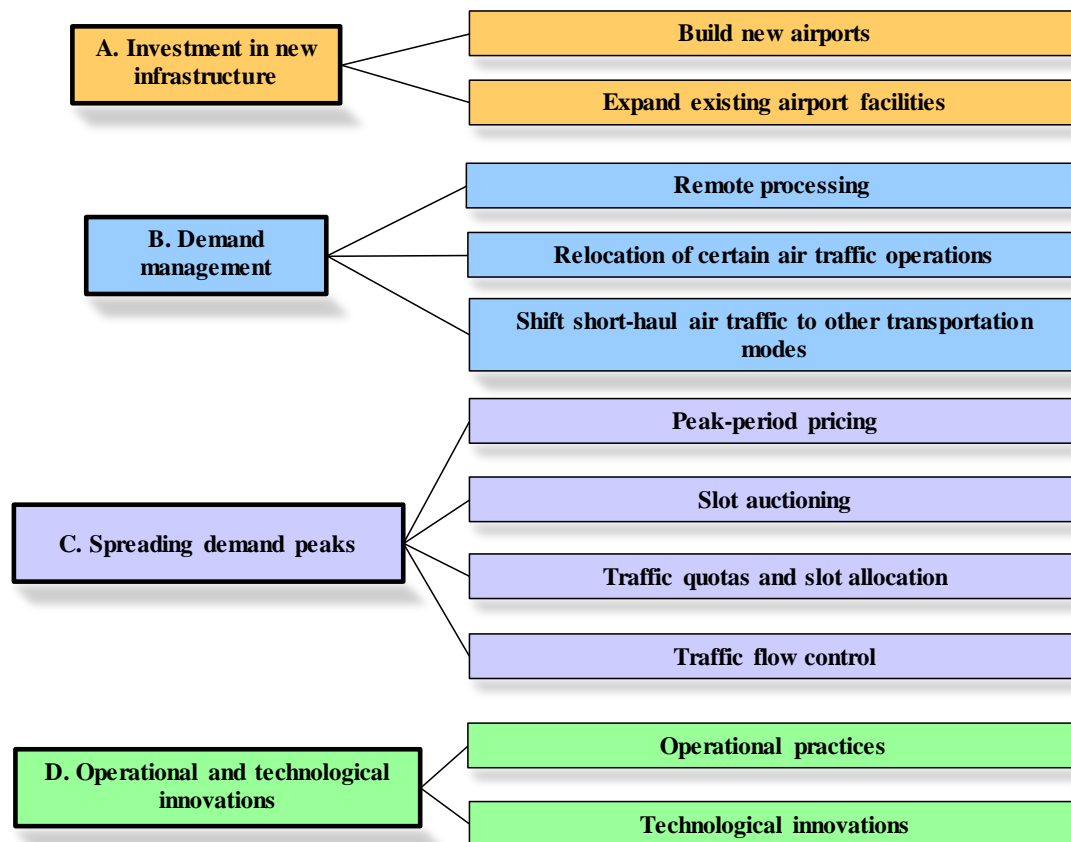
A. Investment in new infrastructure

Build new airports

Expand existing airport facilities

B. Demand management

Remote processing

Relocation of certain air traffic operations

Shift short-haul air traffic to other transportation modes

C. Spreading demand peaks

Peak-period pricing

Slot auctioning

Traffic quotas and slot allocation

Traffic flow control

D. Operational and technological innovations

Operational practices

Technological innovations